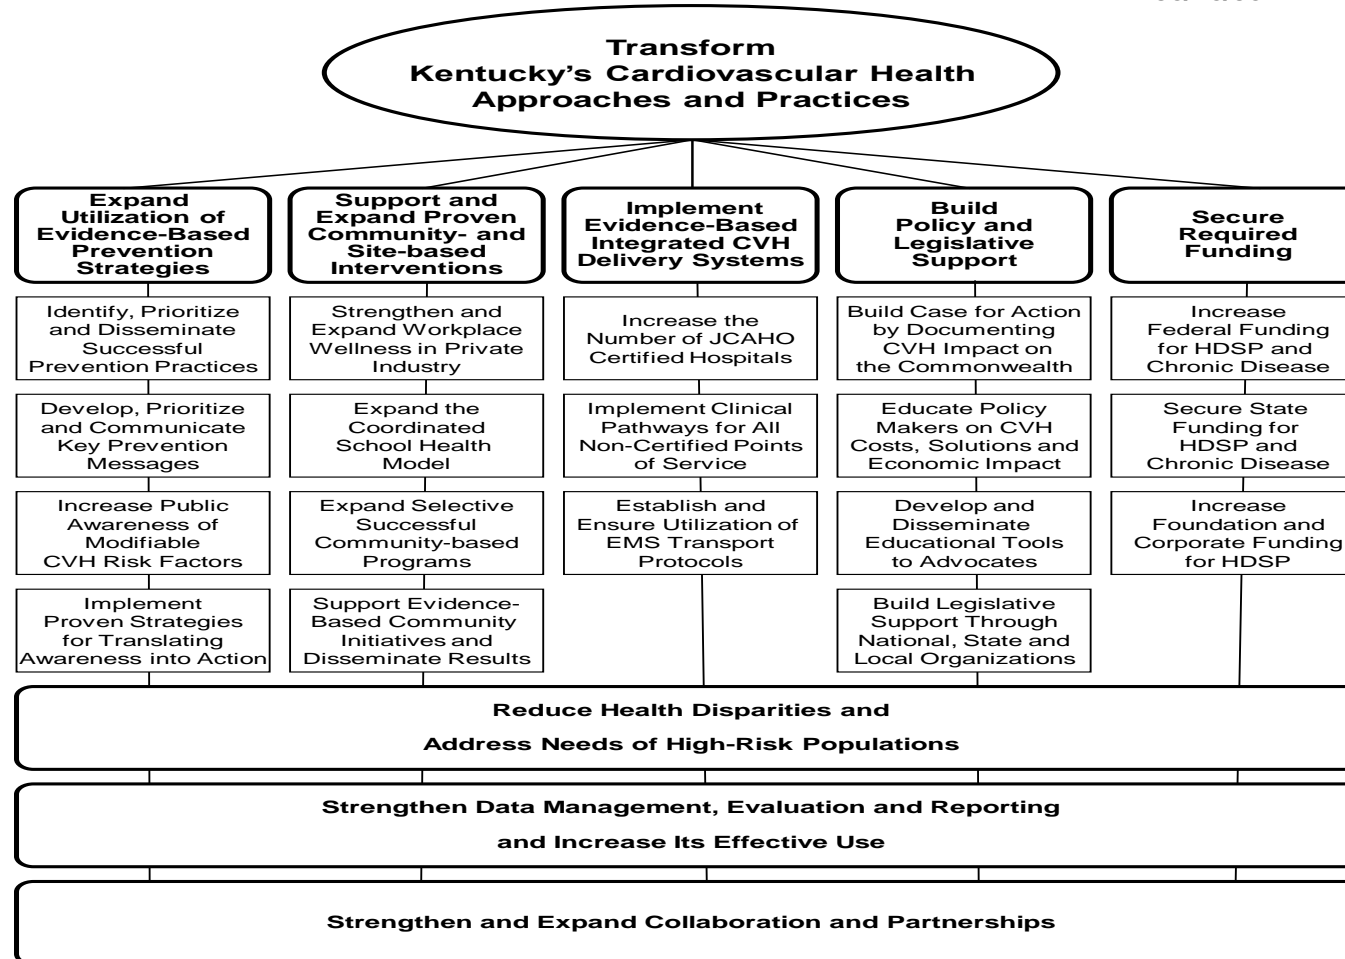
Transform Kentucky's Cardiovascular Health Approaches and Practices

Expand Utilization of Evidence-Based Prevention Strategies

Identify, Prioritize and Disseminate Successful Prevention Practices

Develop, Prioritize and Communicate Key Prevention Messages

Increase Public Awareness of Modifiable CVH Risk Factors

Implement Proven Strategies for Translating Awareness into Action

Support and Expand Proven Community- and Site-based Interventions

Strengthen and Expand Workplace Wellness in Private Industry

Expand the Coordinated School Health Model

Expand Selective Successful Community-based Programs

Support Evidence-Based Community Initiatives and Disseminate Results

Implement Evidence-Based Integrated CVH Delivery Systems

Increase the Number of JCAHO Certified Hospitals

Implement Clinical Pathways for All Non-Certified Points of Service

Establish and Ensure Utilization of EMS Transport Protocols

Build Policy and Legislative Support

Build Case for Action by Documenting CVH Impact on the Commonwealth

Educate Policy Makers on CVH Costs, Solutions and Economic Impact

Develop and Disseminate Educational Tools to Advocates

Build Legislative Support Through National, State and Local Organizations

Secure Required Funding

Increase Federal Funding for HDSP and Chronic Disease

Secure State Funding for HDSP and Chronic Disease

Increase Foundation and Corporate Funding for HDSP

Reduce Health Disparities and Address Needs of High-Risk Populations

Strengthen Data Management, Evaluation and Reporting and Increase Its Effective Use

Strengthen and Expand Collaboration and Partnerships